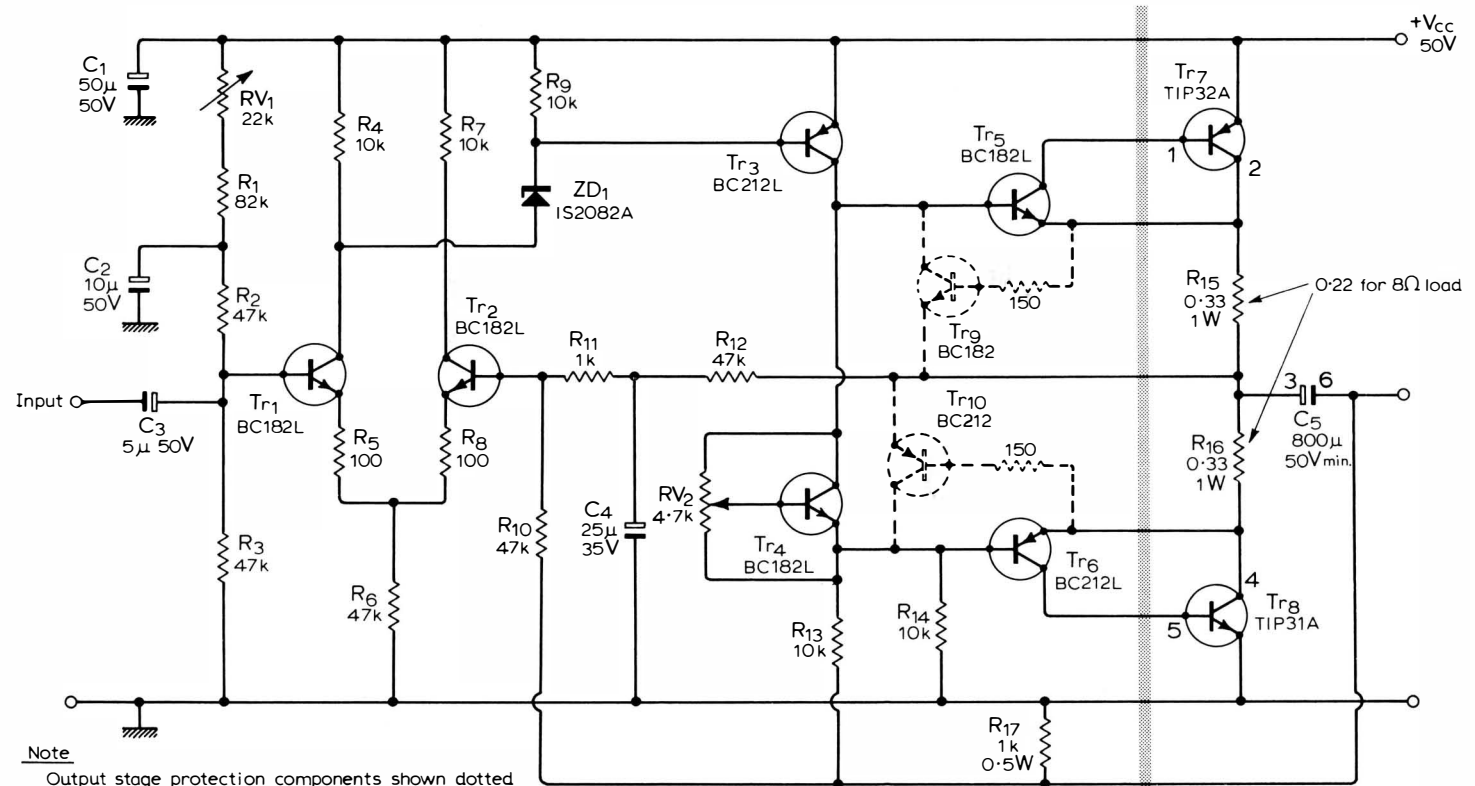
$+V_{CC}$
50V

$C_1$
50μ
50V

$RV_1$
22k

$R_4$
10k

$R_7$
10k

$R_9$
10k

$Tr_7$
TIP32A

$Tr_5$
BC182L

1
2

$ZD_1$
1S2082A

$Tr_3$
BC212L

$R_1$
82k

$C_2$
10μ
50V

$R_2$
47k

$R_{15}$
0·33
1W

0·22 for 8Ω load

150

$Tr_9$
BC182

$Tr_2$
BC182L

$R_{11}$
1k

$R_{12}$
47k

Input

$C_3$
5μ 50V

$Tr_1$
BC182L

$R_5$
100

$R_8$
100

$Tr_{10}$
BC212

3
6

$C_5$
800μ
50V min.

$R_{16}$
0·33
1W

150

$R_{10}$
47k

$C_4$
25μ
35V

$RV_2$
4·7k

$Tr_4$
BC182L

$Tr_6$
BC212L

4

$Tr_8$
TIP31A

5

$R_3$
47k

$R_6$
47k

$R_{13}$
10k

$R_{14}$
10k

$R_{17}$
1k
0·5W

Note
Output stage protection components shown dotted